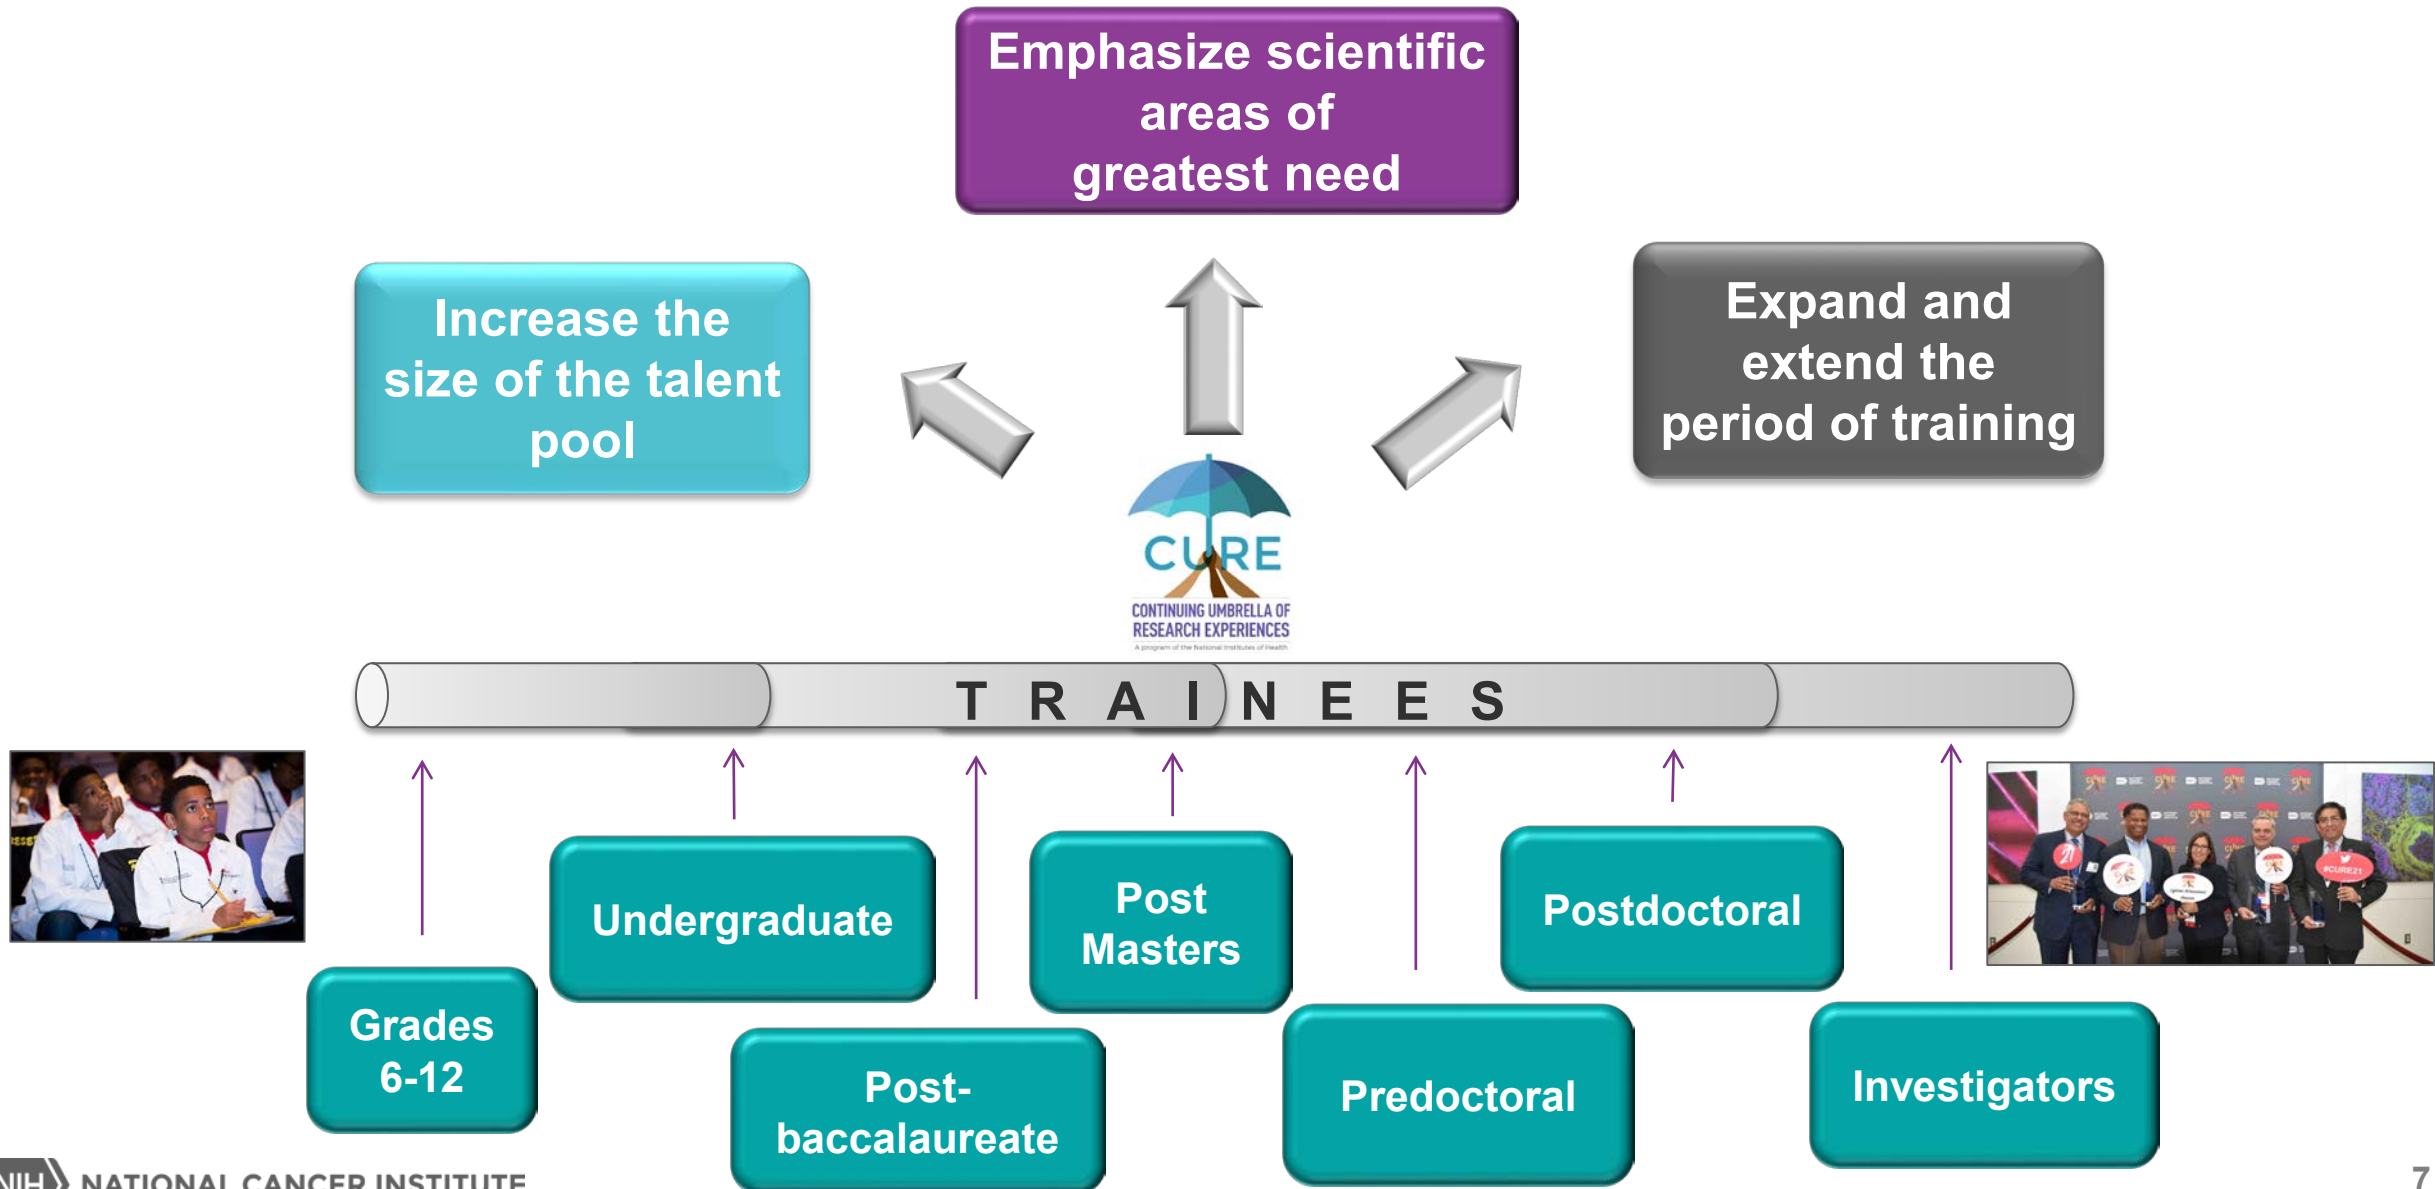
Emphasize scientific areas of greatest need

Increase the size of the talent pool

Expand and extend the period of training

CURE
CONTINUING UMBRELLA OF RESEARCH EXPERIENCES
A program of the National Institutes of Health

T R A I N E E S

Grades 6-12

Undergraduate

Post-baccalaureate

Post Masters

Predoctoral

Postdoctoral

Investigators

NIH NATIONAL CANCER INSTITUTE

7